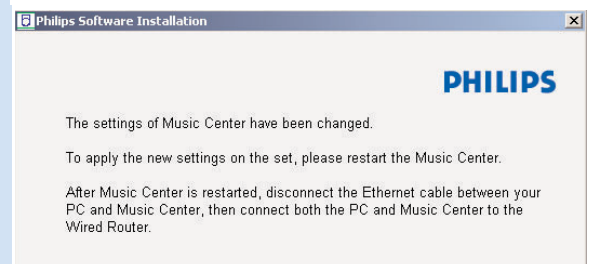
Philips Software Installation

PHILIPS

The settings of Music Center have been changed.

To apply the new settings on the set, please restart the Music Center.

After Music Center is restarted, disconnect the Ethernet cable between your PC and Music Center, then connect both the PC and Music Center to the Wired Router.